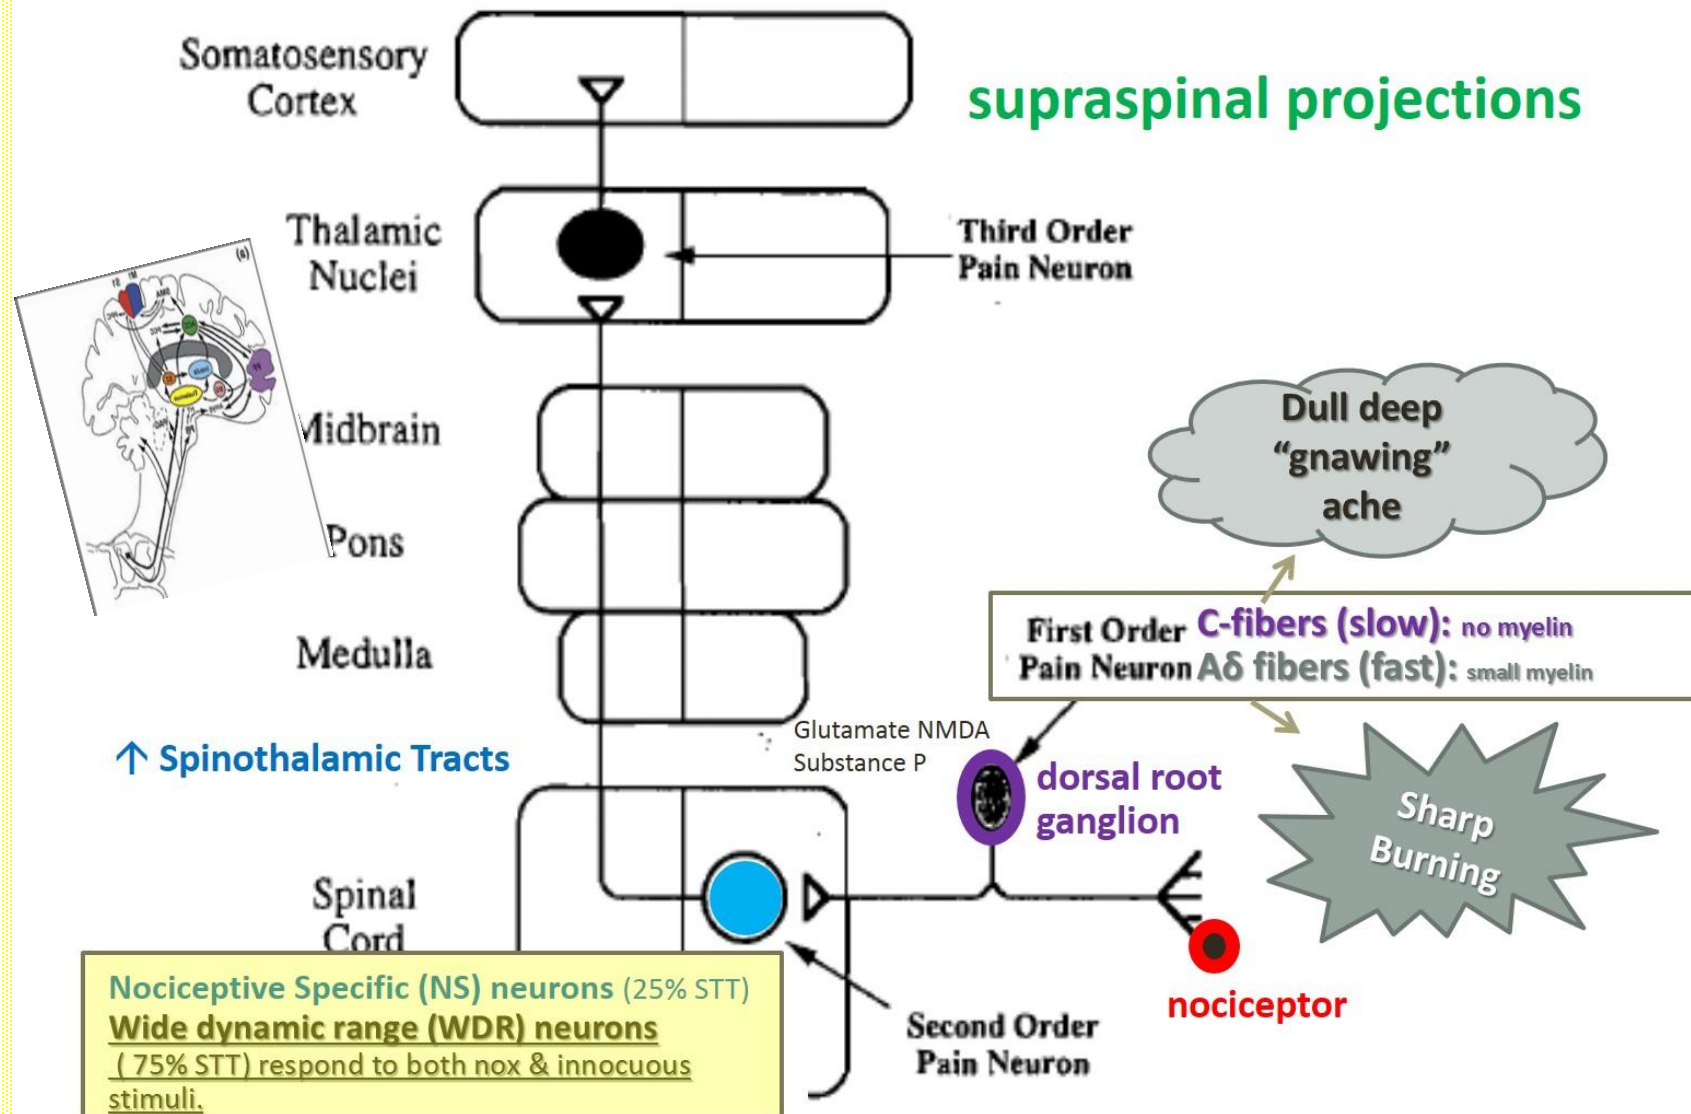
Somatosensory Cortex

supraspinal projections

Thalamic Nuclei

Third Order Pain Neuron

Midbrain

Pons

Medulla

Dull deep "gnawing" ache

First Order Pain Neuron C-fibers (slow): no myelin
Aδ fibers (fast): small myelin

Glutamate NMDA
Substance P

↑ Spinothalamic Tracts

dorsal root ganglion

Sharp Burning

Spinal Cord

nociceptor

Nociceptive Specific (NS) neurons (25% STT)
Wide dynamic range (WDR) neurons
(75% STT) respond to both nox & innocuous stimuli.

Second Order Pain Neuron